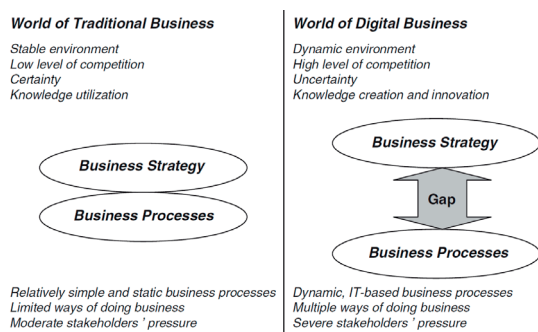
World of Traditional Business

Stable environment
Low level of competition
Certainty
Knowledge utilization

Business Strategy

Business Processes

Relatively simple and static business processes
Limited ways of doing business
Moderate stakeholders ' pressure

World of Digital Business

Dynamic environment
High level of competition
Uncertainty
Knowledge creation and innovation

Business Strategy

Gap

Business Processes

Dynamic, IT-based business processes
Multiple ways of doing business
Severe stakeholders ' pressure